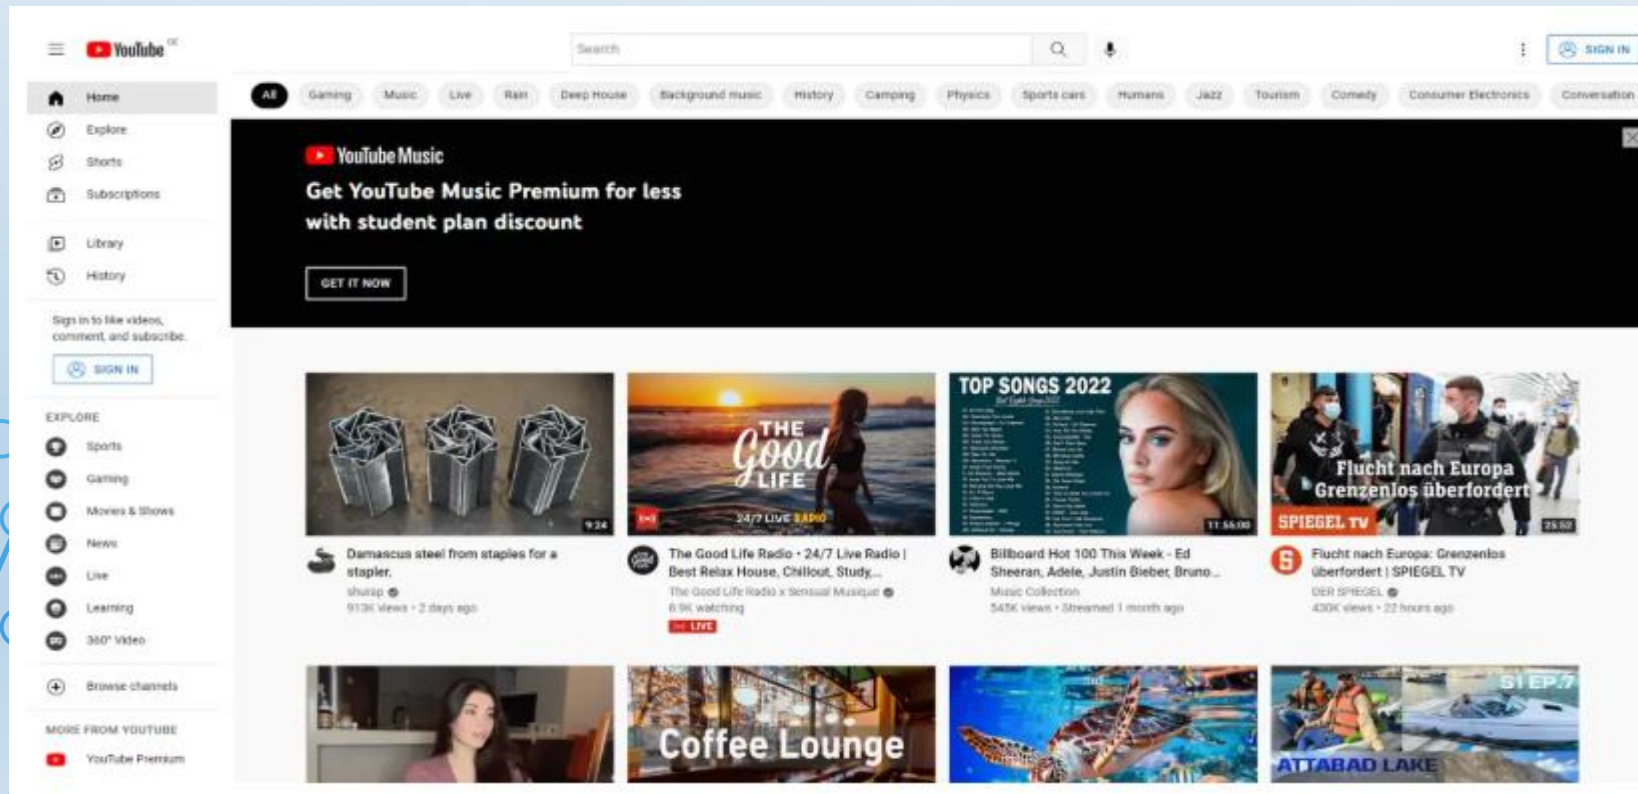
YouTube DE

Search

SIGN IN

Home
Explore
Shorts
Subscriptions

Library
History

Sign in to like videos, comment, and subscribe.

SIGN IN

EXPLORE

Sports
Gaming
Movies & Shows
News
Live
Learning
360° Video

Browse channels

MORE FROM YOUTUBE

YouTube Premium

All | Gaming | Music | Live | Rain | Deep House | Background music | History | Camping | Physics | Sports cars | Humans | Jazz | Tourism | Comedy | Consumer Electronics | Conversation

YouTube Music

Get YouTube Music Premium for less with student plan discount

GET IT NOW

9:24

Damascus steel from staples for a stapler.
shurup
913K views • 2 days ago

THE Good LIFE
24/7 LIVE RADIO

The Good Life Radio • 24/7 Live Radio | Best Relax House, Chillout, Study,...
The Good Life Radio x Sensual Musique
8.9K watching
LIVE

TOP SONGS 2022

11:55:00

Billboard Hot 100 This Week - Ed Sheeran, Adele, Justin Bieber, Bruno...
Music Collection
545K views • Streamed 1 month ago

Flucht nach Europa
Grenzenlos überfordert
SPIEGEL TV
25:52

Flucht nach Europa: Grenzenlos überfordert | SPIEGEL TV
DER SPIEGEL
430K views • 22 hours ago

Coffee Lounge

S1 EP.7
ATTABAD LAKE